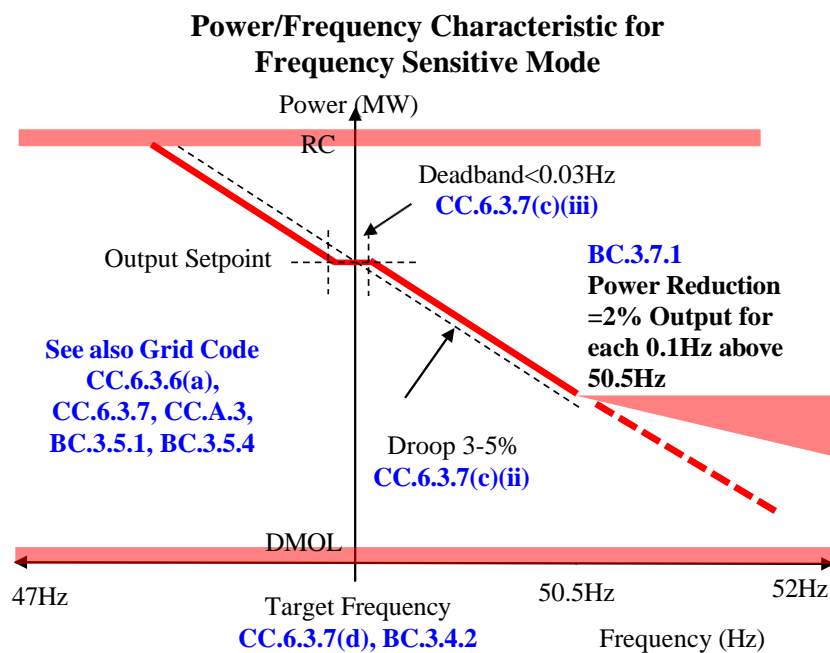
Power/Frequency Characteristic for Frequency Sensitive Mode

Power (MW)

RC

Deadband<0.03Hz
CC.6.3.7(c)(iii)

Output Setpoint

BC.3.7.1
Power Reduction =2% Output for each 0.1Hz above 50.5Hz

See also Grid Code CC.6.3.6(a), CC.6.3.7, CC.A.3, BC.3.5.1, BC.3.5.4

Droop 3-5%
CC.6.3.7(c)(ii)

DMOL

47Hz

50.5Hz

52Hz

Target Frequency
CC.6.3.7(d), BC.3.4.2

Frequency (Hz)